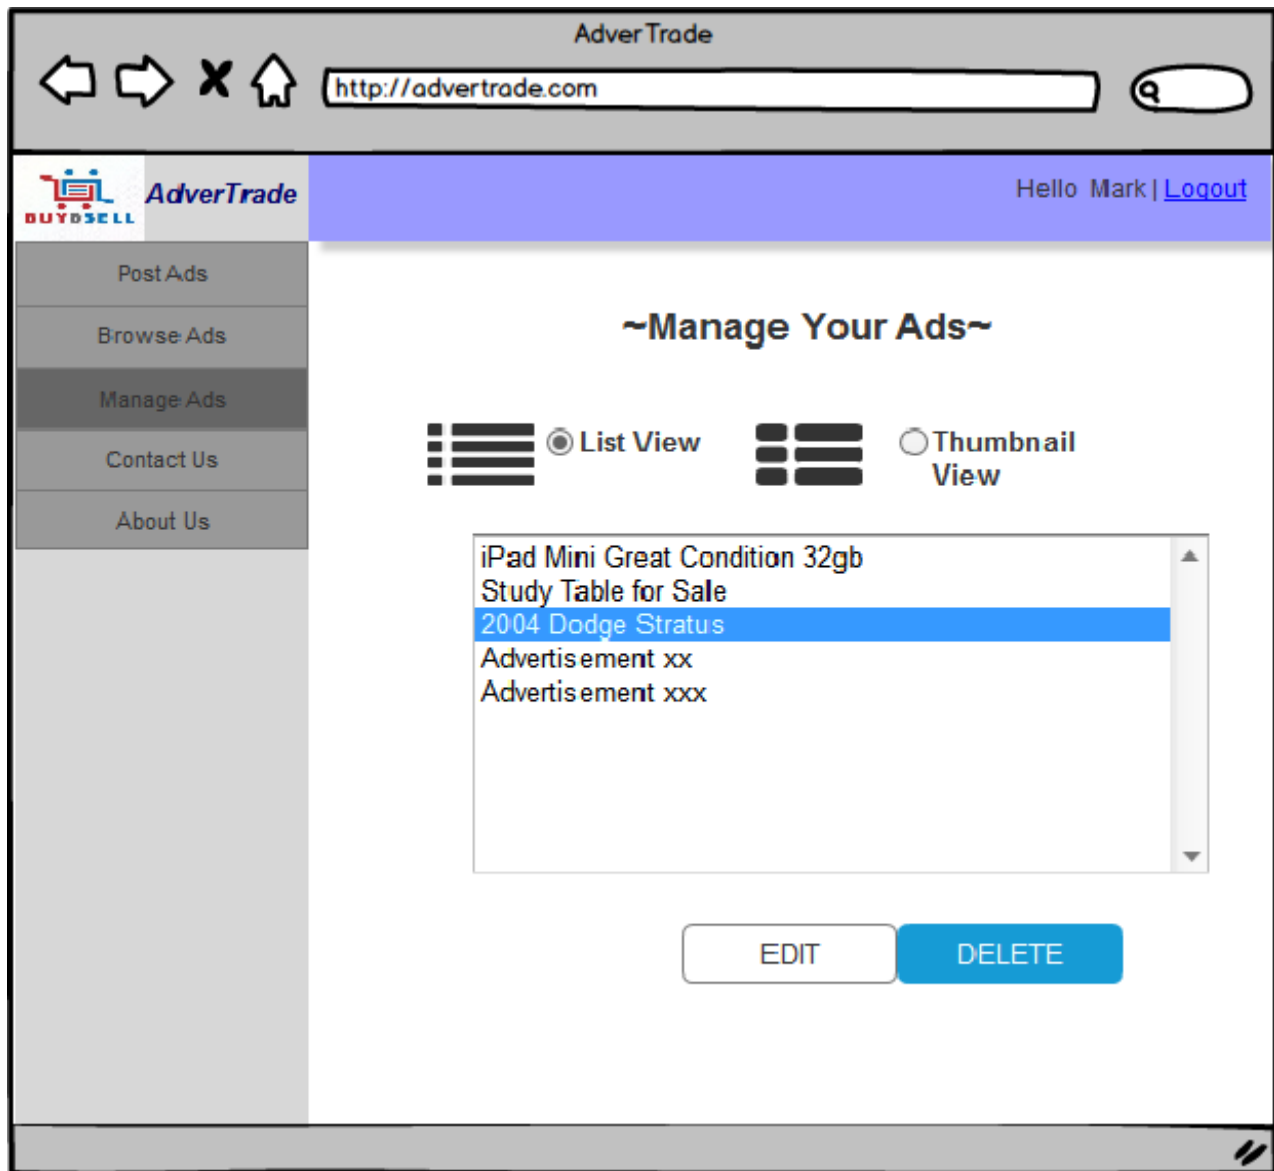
AdverTrade

http://advertrade.com

BUY SELL AdverTrade

Hello Mark | Logout

Post Ads
Browse Ads
Manage Ads
Contact Us
About Us

~Manage Your Ads~

List View

Thumbnail View

iPad Mini Great Condition 32gb
Study Table for Sale
2004 Dodge Stratus
Advertisement xx
Advertisement xxx

EDIT
DELETE